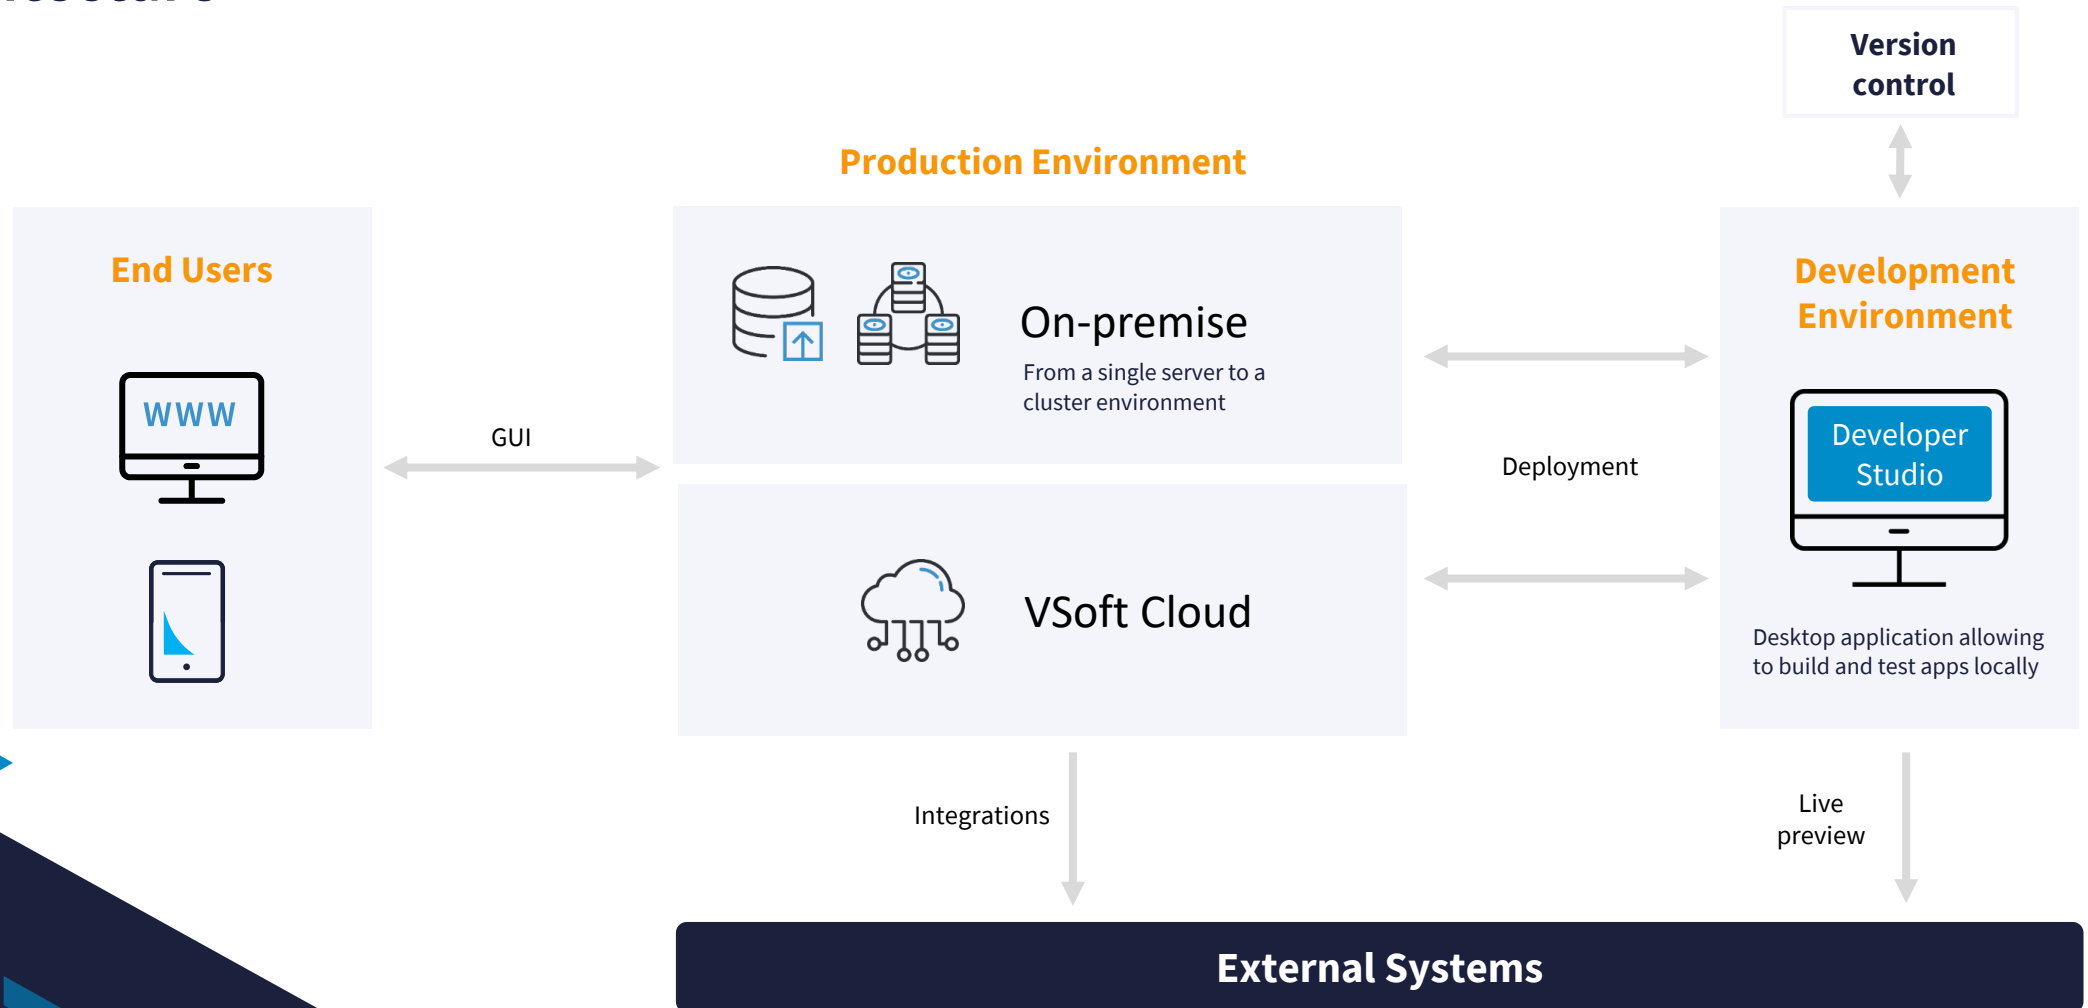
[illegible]

Version control

Production Environment

End Users

WWW

GUI

On-premise

From a single server to a cluster environment

Deployment

Development Environment

Developer Studio

Desktop application allowing to build and test apps locally

VSoft Cloud

Integrations

Live preview

External Systems